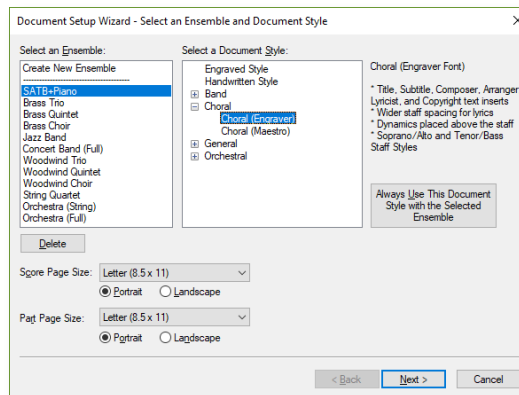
Document Setup Wizard - Select an Ensemble and Document Style

Select an Ensemble:

Create New Ensemble
------------------------------------
SATB+Piano
Brass Trio
Brass Quintet
Brass Choir
Jazz Band
Concert Band (Full)
Woodwind Trio
Woodwind Quintet
Woodwind Choir
String Quartet
Orchestra (String)
Orchestra (Full)

Delete

Select a Document Style:

Engraved Style
Handwritten Style
Band
Choral
Choral (Engraver)
Choral (Maestro)
General
Orchestral

Choral (Engraver Font)

* Title, Subtitle, Composer, Arranger, Lyricist, and Copyright text inserts
* Wider staff spacing for lyrics
* Dynamics placed above the staff
* Soprano/Alto and Tenor/Bass Staff Styles

Always Use This Document Style with the Selected Ensemble

Score Page Size: Letter (8.5 x 11)
Portrait Landscape

Part Page Size: Letter (8.5 x 11)
Portrait Landscape

< Back Next > Cancel